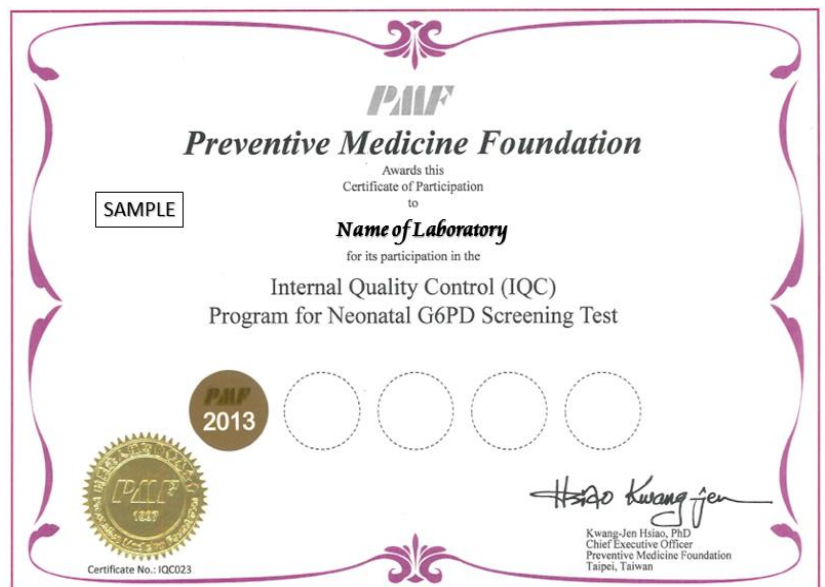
PMF
Preventive Medicine Foundation
Awards this
Certificate of Participation
to

SAMPLE

Name of Laboratory
for its participation in the

Internal Quality Control (IQC)
Program for Neonatal G6PD Screening Test

PMF
2013

PMF
1987

Hsiao Kwang-jen
Kwang-Jen Hsiao, PhD
Chief Executive Officer
Preventive Medicine Foundation
Taipei, Taiwan

Certificate No.: IQC023